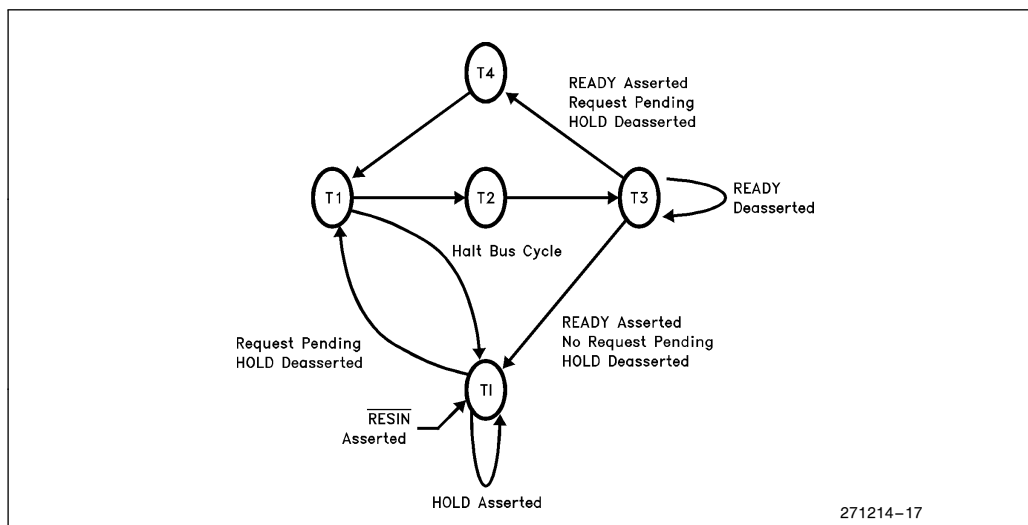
T4

READY Asserted
Request Pending
HOLD Deasserted

T1

T2

T3

READY
Deasserted

Halt Bus Cycle

Request Pending
HOLD Deasserted

READY Asserted
No Request Pending
HOLD Deasserted

TI

$\overline{\text{RESIN}}$
Asserted

HOLD Asserted

271214–17